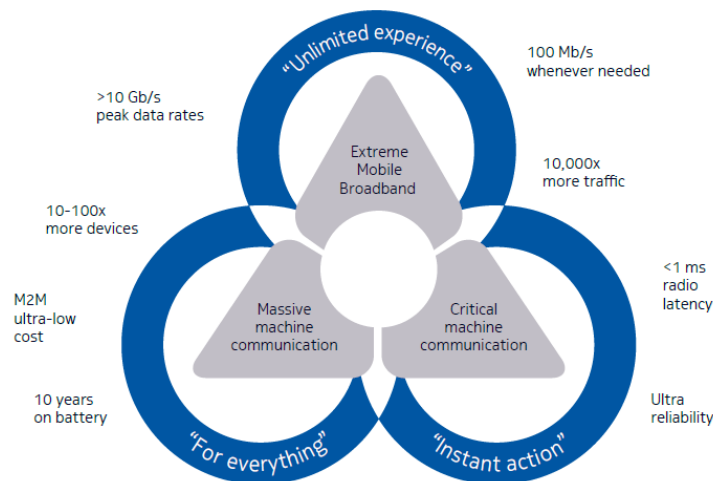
"Unlimited experience"

100 Mb/s whenever needed

>10 Gb/s peak data rates

Extreme Mobile Broadband

10,000x more traffic

10-100x more devices

M2M ultra-low cost

Massive machine communication

Critical machine communication

<1 ms radio latency

10 years on battery

Ultra reliability

"For everything"

"Instant action"